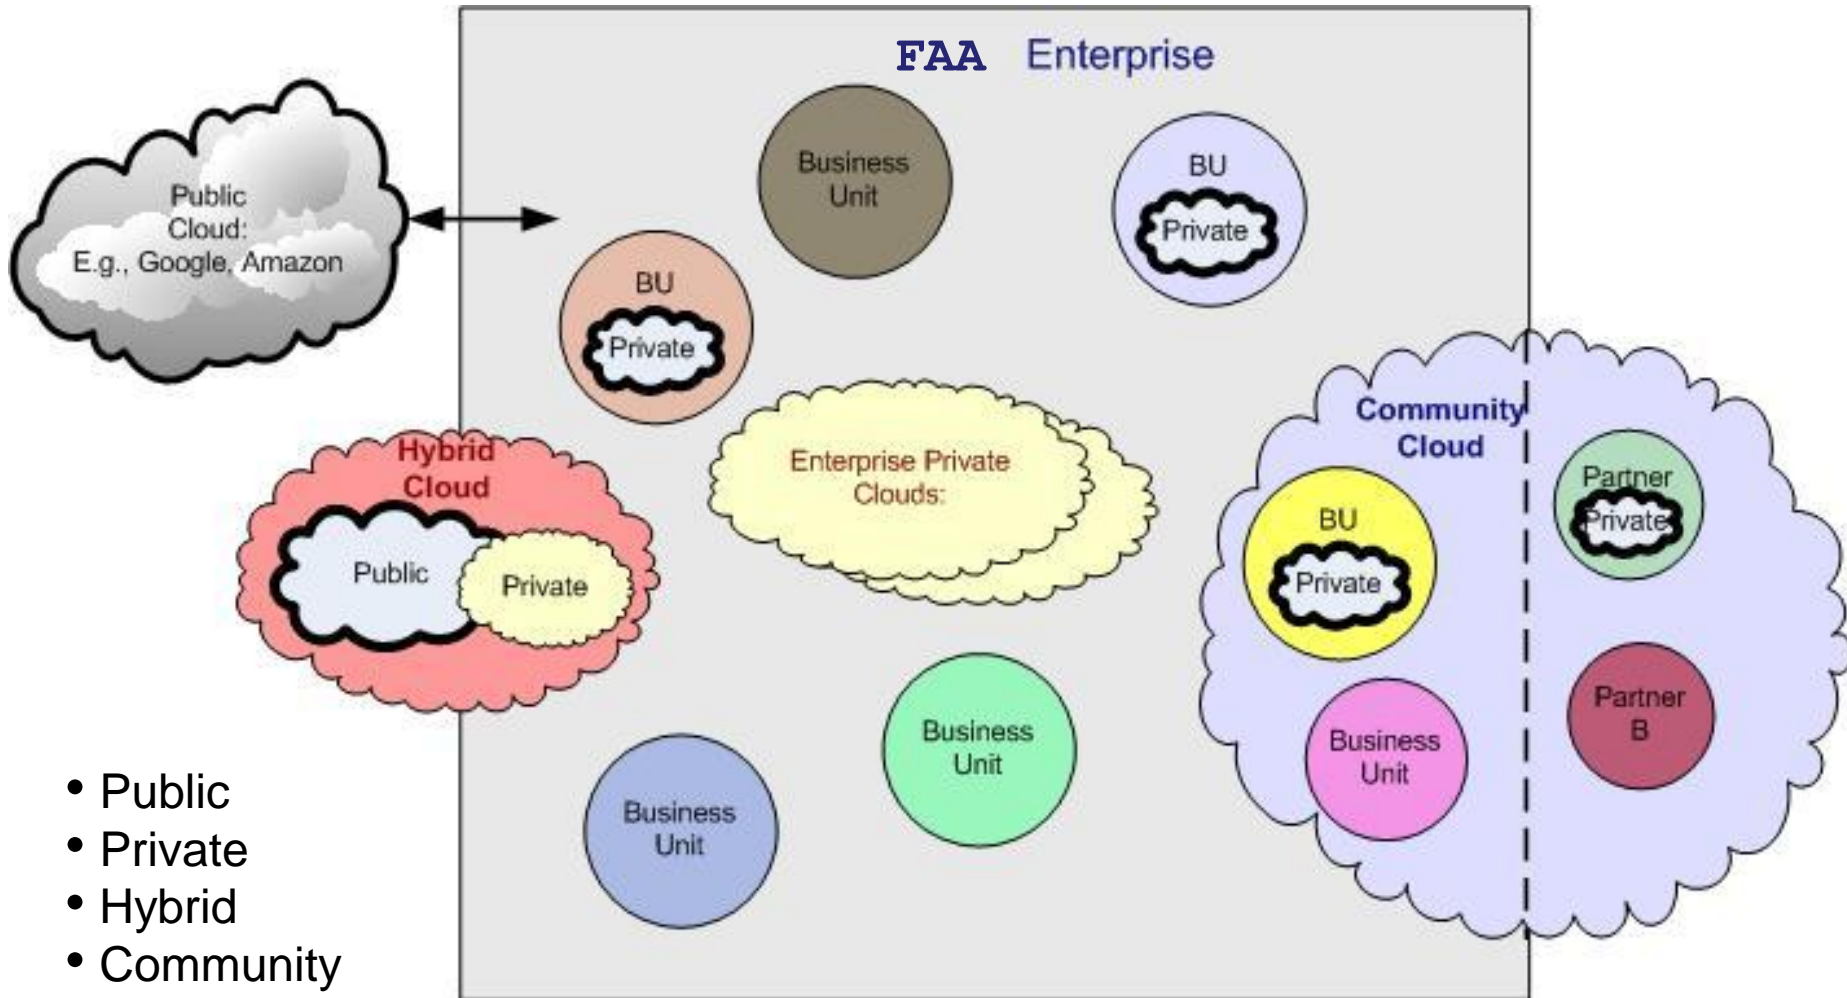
FAA Enterprise

Public Cloud: E.g., Google, Amazon

Business Unit

BU Private

BU Private

Enterprise Private Clouds:

Hybrid Cloud

Public

Private

Community Cloud

BU Private

Partner Private

Partner B

Business Unit

Business Unit

Business Unit

• Public
• Private
• Hybrid
• Community